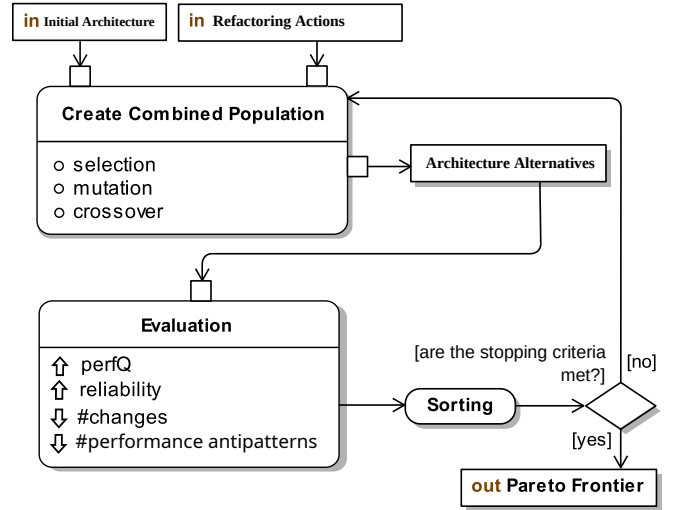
in Initial Architecture

in Refactoring Actions

Create Combined Population

selection
mutation
crossover

Architecture Alternatives

Evaluation

⇧ perfQ
⇧ reliability
⇩ #changes
⇩ #performance antipatterns

[are the stopping criteria met?]

[no]

Sorting

[yes]

out Pareto Frontier